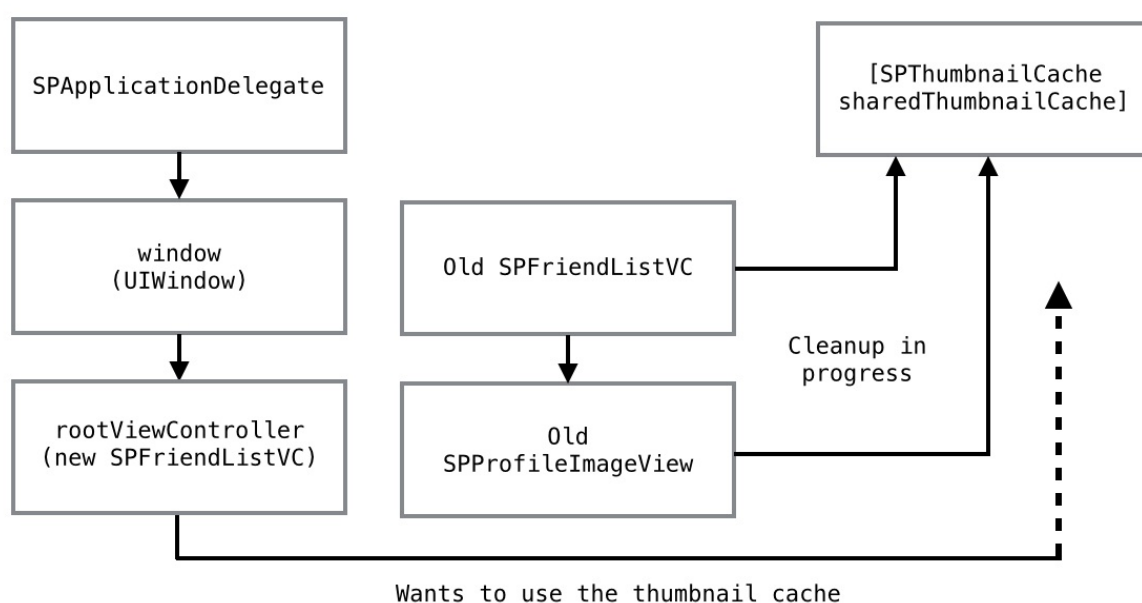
SPApplicationDelegate

[SPThumbnailCache sharedThumbnailCache]

window
(UIWindow)

Old SPFriendListVC

Cleanup in progress

rootViewController
(new SPFriendListVC)

Old SPProfileImageView

Wants to use the thumbnail cache